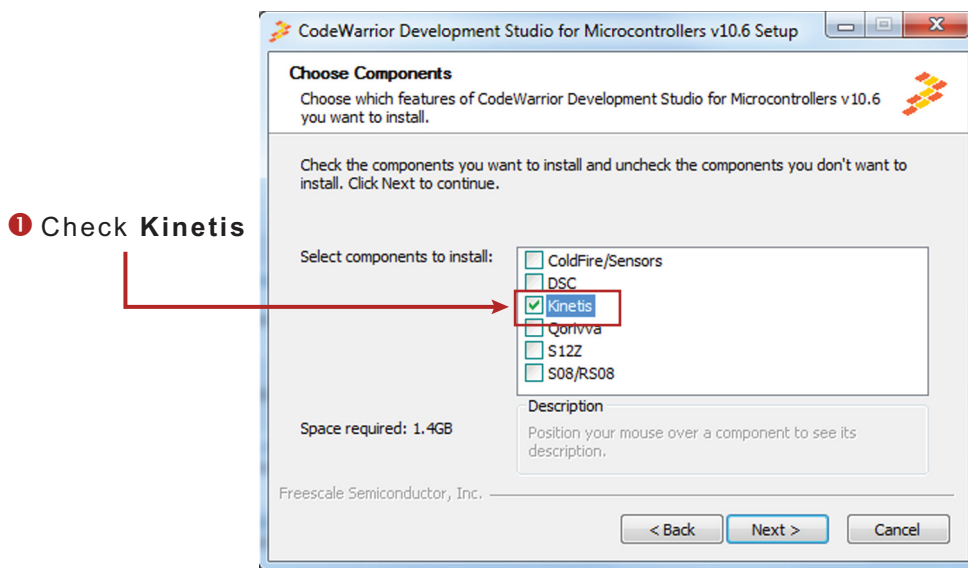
❶ Check **Kinetis**

CodeWarrior Development Studio for Microcontrollers v10.6 Setup

**Choose Components**

Choose which features of CodeWarrior Development Studio for Microcontrollers v10.6 you want to install.

Check the components you want to install and uncheck the components you don't want to install. Click Next to continue.

Select components to install:

ColdFire/Sensors
DSC
Kinetis
Qorivva
S12Z
S08/RS08

Space required: 1.4GB

Description
Position your mouse over a component to see its description.

Freescale Semiconductor, Inc.

< Back   Next >   Cancel